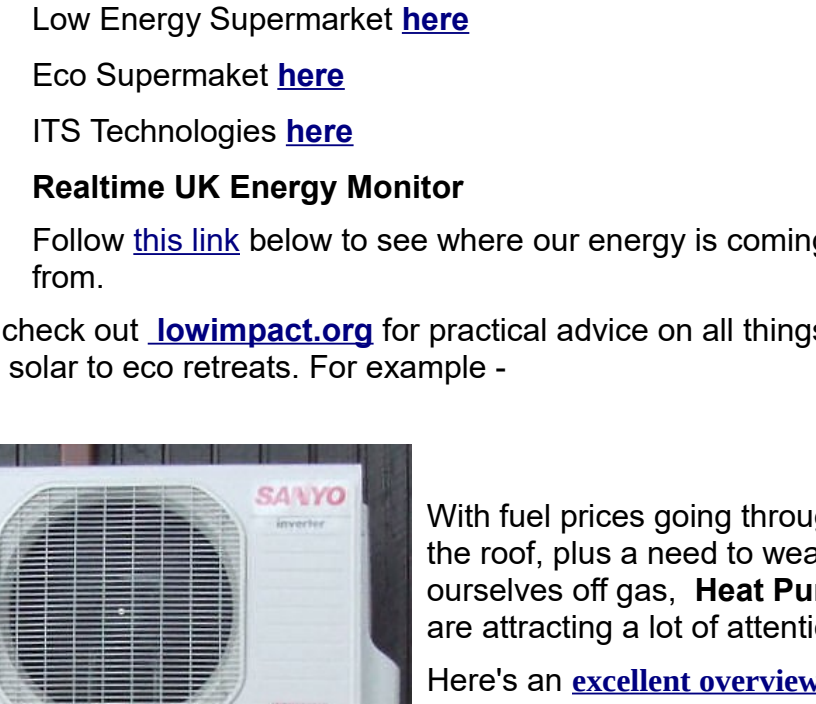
Low Energy Supermarket **here**

Eco Supermaket **here**

ITS Technologies **here**

**Realtime UK Energy Monitor**

Follow this link below to see where our energy is coming from.

check out **lowimpact.org** for practical advice on all things solar to eco retreats. For example -

SANYO

inverter

With fuel prices going throug the roof, plus a need to wea ourselves off gas, **Heat Pu** are attracting a lot of attenti

Here's an **excellent overview**